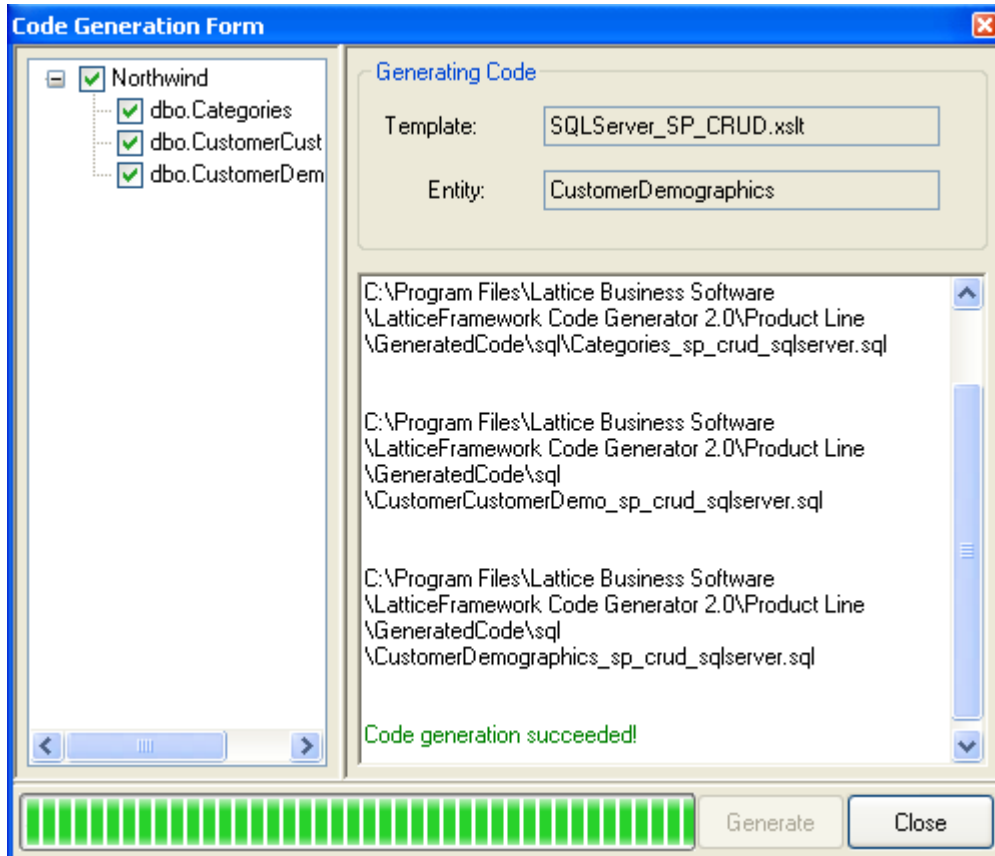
Code Generation Form

Northwind
dbo.Categories
dbo.CustomerCust
dbo.CustomerDem

Generating Code
Template: SQLServer_SP_CRUD.xslt
Entity: CustomerDemographics

C:\Program Files\Lattice Business Software \LatticeFramework Code Generator 2.0\Product Line \GeneratedCode\sql\Categories_sp_crud_sqlserver.sql

C:\Program Files\Lattice Business Software \LatticeFramework Code Generator 2.0\Product Line \GeneratedCode\sql \CustomerCustomerDemo_sp_crud_sqlserver.sql

C:\Program Files\Lattice Business Software \LatticeFramework Code Generator 2.0\Product Line \GeneratedCode\sql \CustomerDemographics_sp_crud_sqlserver.sql

Code generation succeeded!

Generate
Close